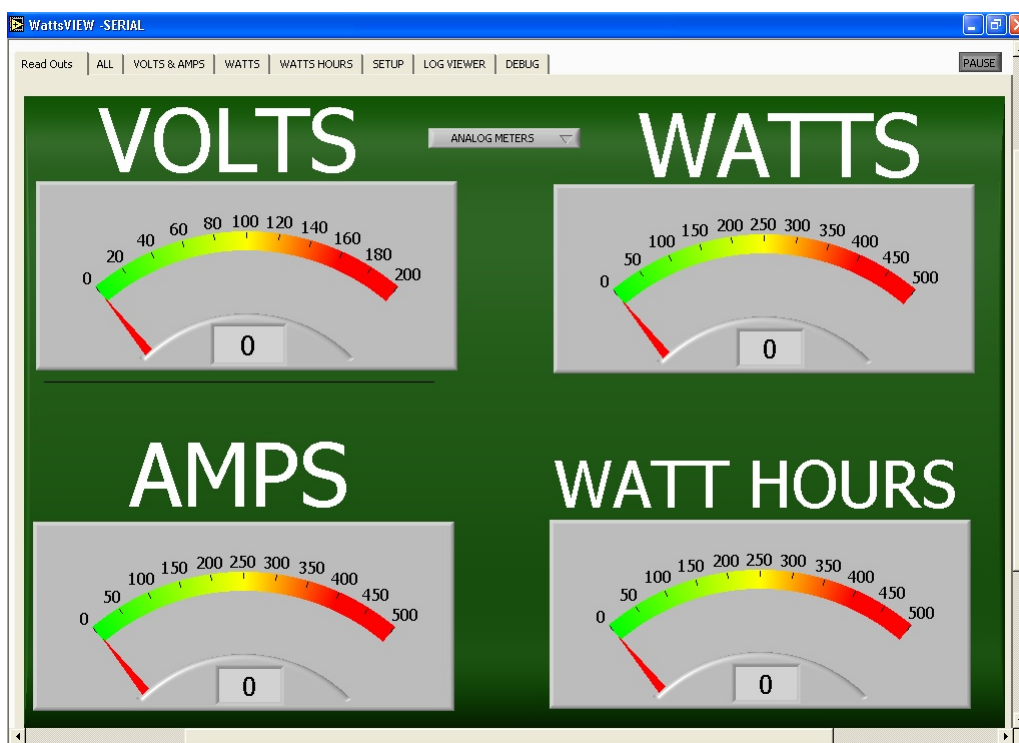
WattsVIEW -SERIAL

Read Outs | ALL | VOLTS & AMPS | WATTS | WATTS HOURS | SETUP | LOG VIEWER | DEBUG

PAUSE

VOLTS

ANALOG METERS

WATTS

0 20 40 60 80 100 120 140 160 180 200

0

0 50 100 150 200 250 300 350 400 450 500

0

AMPS

WATT HOURS

0 50 100 150 200 250 300 350 400 450 500

0

0 50 100 150 200 250 300 350 400 450 500

0